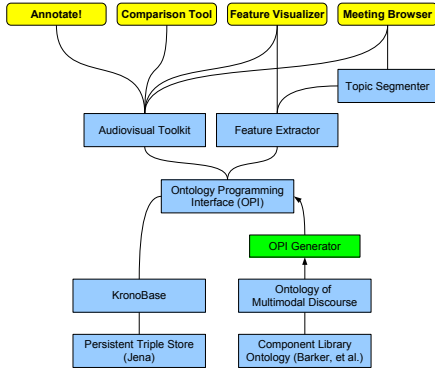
Annotate!

Comparison Tool

Feature Visualizer

Meeting Browser

Topic Segmenter

Audiovisual Toolkit

Feature Extractor

Ontology Programming Interface (OPI)

OPI Generator

KronoBase

Ontology of Multimodal Discourse

Persistent Triple Store (Jena)

Component Library Ontology (Barker, et al.)